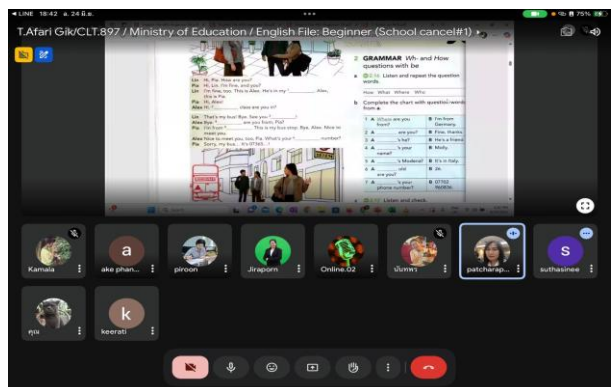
LINE 18:42 อ. 24 มิ.ย.

75%

T.Afari Gik/CLT.897 / Ministry of Education / English File: Beginner (School cancel#1)

Lin Hi, Pia. How are you?
Pia Hi, Lin. I'm fine, and you?
Lin I'm fine, too. This is Alex. He's in my ________. Alex, this is Pia.
Pia Hi, Alex!
Alex Hi. ________ are you in?

Lin That's my bus! Bye. See you ________.
Alex Bye. ________ are you from, Pia?
Pia I'm from ________. This is my bus stop. Bye, Alex. Nice to meet you.
Alex Nice to meet you, too, Pia. What's your ________ number?
Pia Sorry, my bus... It's 07365...!

2 GRAMMAR Wh- and How questions with be

a Listen and repeat the question words.

How What Where Who

b Complete the chart with question words from a.

1 A Where are you from? B I'm from Germany.
2 A ________ are you? B Fine, thanks.
3 A ________ 's he? B He's a friend.
4 A ________ 's your name? B Molly.
5 A ________ 's Madeira? B It's in Italy.
6 A ________ old are you? B 26.
7 A ________ 's your phone number? B 07765 164958.

Listen and check.

Kamala
a
ake phan...
piroon
Jiraporn
Online.02
นันทพร
patcharap...
S
suthasinee
คุณ
k
keerati